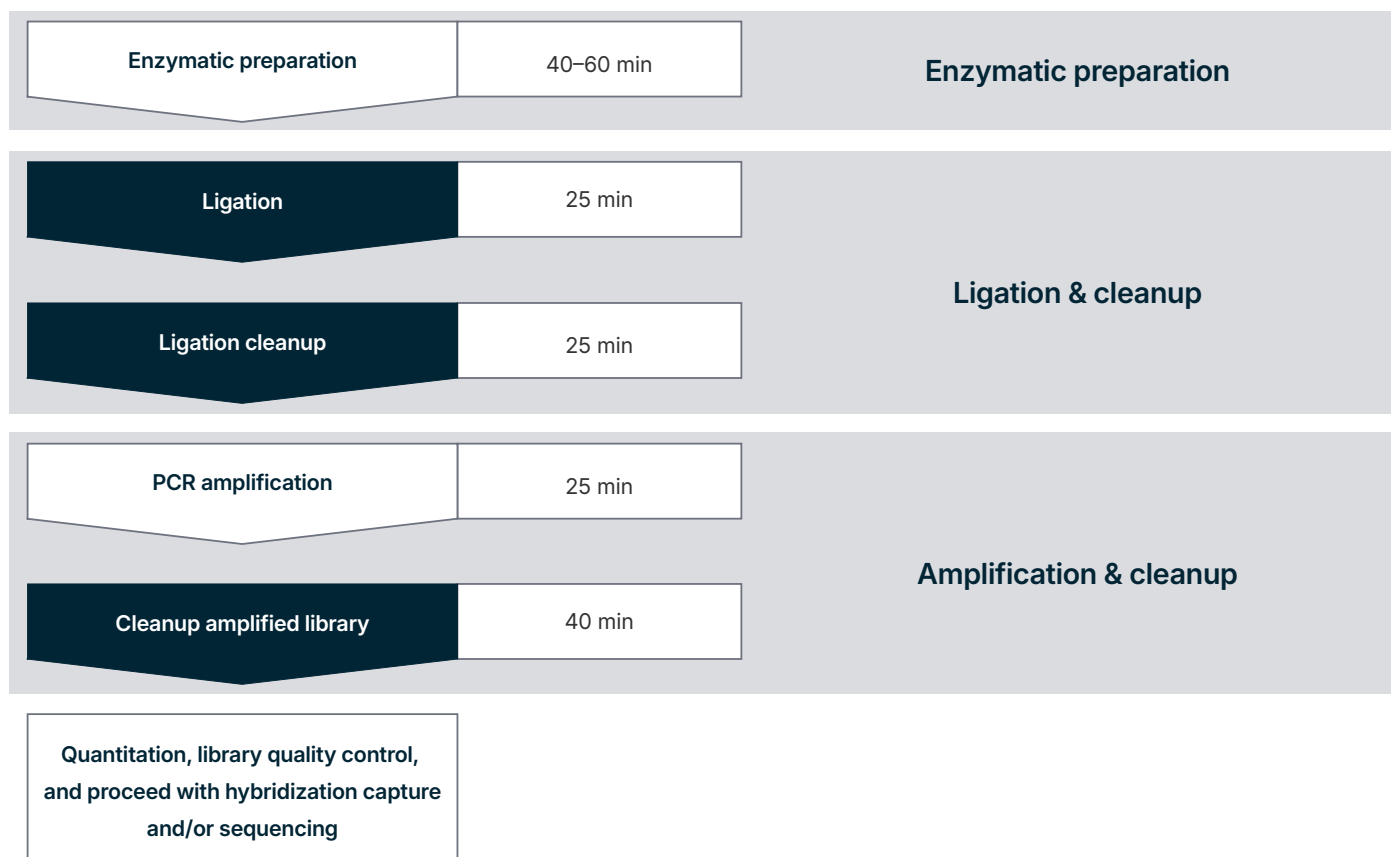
Enzymatic preparation

40–60 min

Enzymatic preparation

Ligation

25 min

Ligation cleanup

25 min

Ligation & cleanup

PCR amplification

25 min

Cleanup amplified library

40 min

Amplification & cleanup

Quantitation, library quality control, and proceed with hybridization capture and/or sequencing